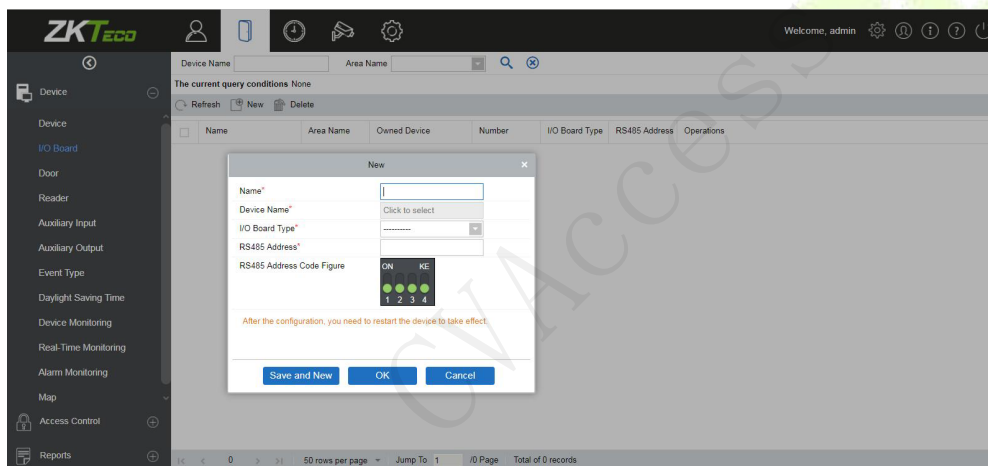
ZKTeco

Welcome, admin

Device
Device
I/O Board
Door
Reader
Auxiliary Input
Auxiliary Output
Event Type
Daylight Saving Time
Device Monitoring
Real-Time Monitoring
Alarm Monitoring
Map
Access Control
Reports

Device Name
Area Name
The current query conditions None
Refresh New Delete

| Name | Area Name | Owned Device | Number | I/O Board Type | RS485 Address | Operations |
|---|---|---|---|---|---|---|

New
Name*
Device Name* Click to select
I/O Board Type* ---------
RS485 Address*
RS485 Address Code Figure ON KE 1 2 3 4
After the configuration, you need to restart the device to take effect.
Save and New OK Cancel

0 50 rows per page Jump To 1 /0 Page Total of 0 records

CVAccess